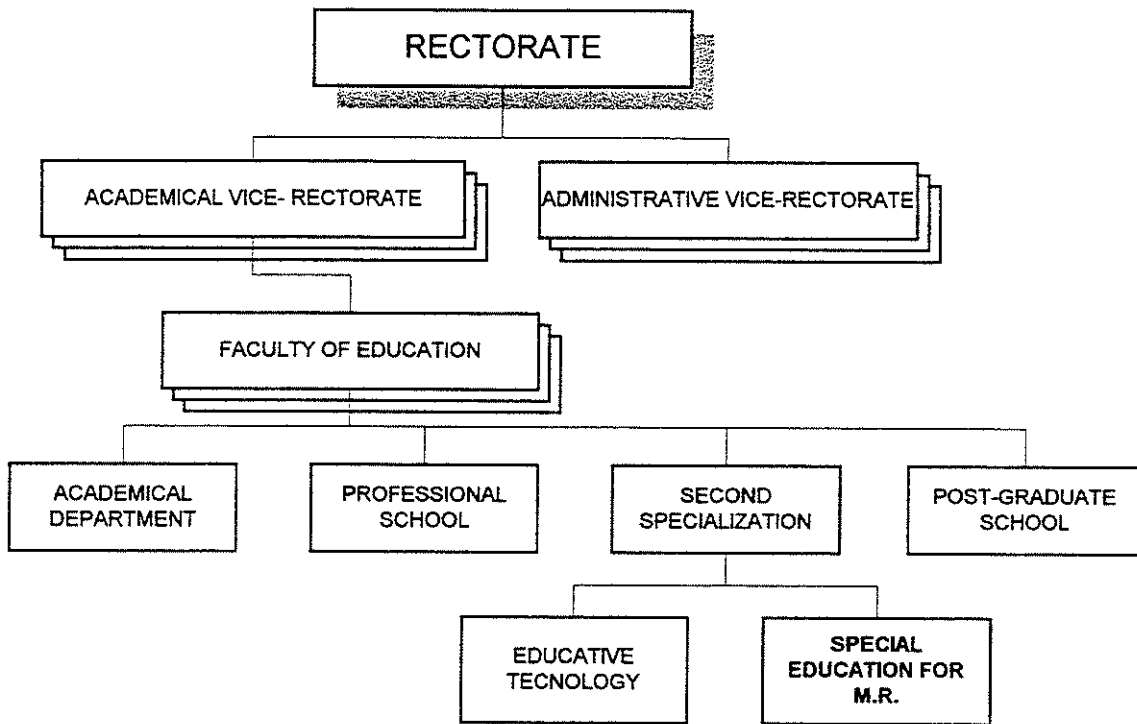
RECTORATE

ACADEMICAL VICE- RECTORATE

ADMINISTRATIVE VICE-RECTORATE

FACULTY OF EDUCATION

ACADEMICAL DEPARTMENT

PROFESSIONAL SCHOOL

SECOND SPECIALIZATION

POST-GRADUATE SCHOOL

EDUCATIVE TECNOLOGY

SPECIAL EDUCATION FOR M.R.